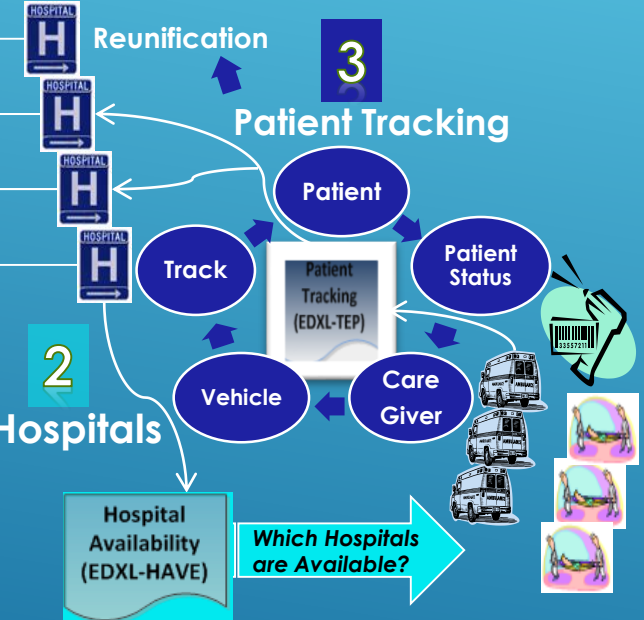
HOSPITAL
H
Reunification

3

HOSPITAL
H
Patient Tracking

HOSPITAL
H

Patient

HOSPITAL
H

Track

Patient Tracking (EDXL-TEP)

Patient Status

2

Hospitals

Vehicle

Care Giver

Hospital Availability (EDXL-HAVE)

Which Hospitals are Available?